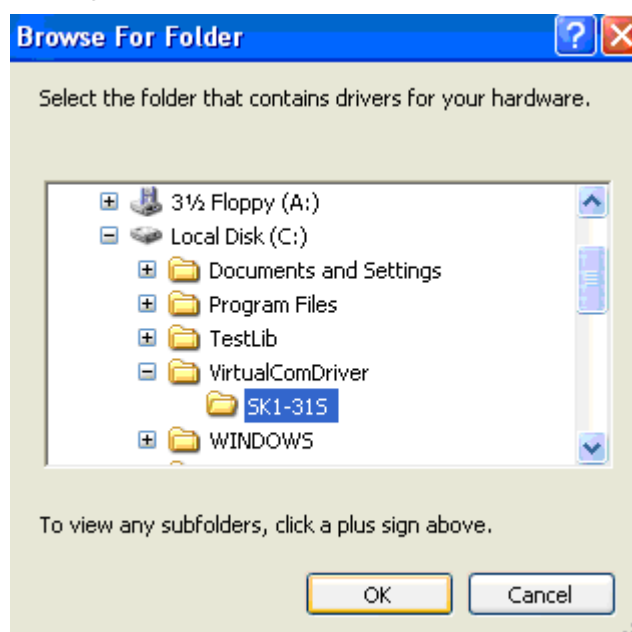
Browse For Folder

Select the folder that contains drivers for your hardware.

3½ Floppy (A:)
Local Disk (C:)
Documents and Settings
Program Files
TestLib
VirtualComDriver
SK1-31S
WINDOWS

To view any subfolders, click a plus sign above.

OK
Cancel